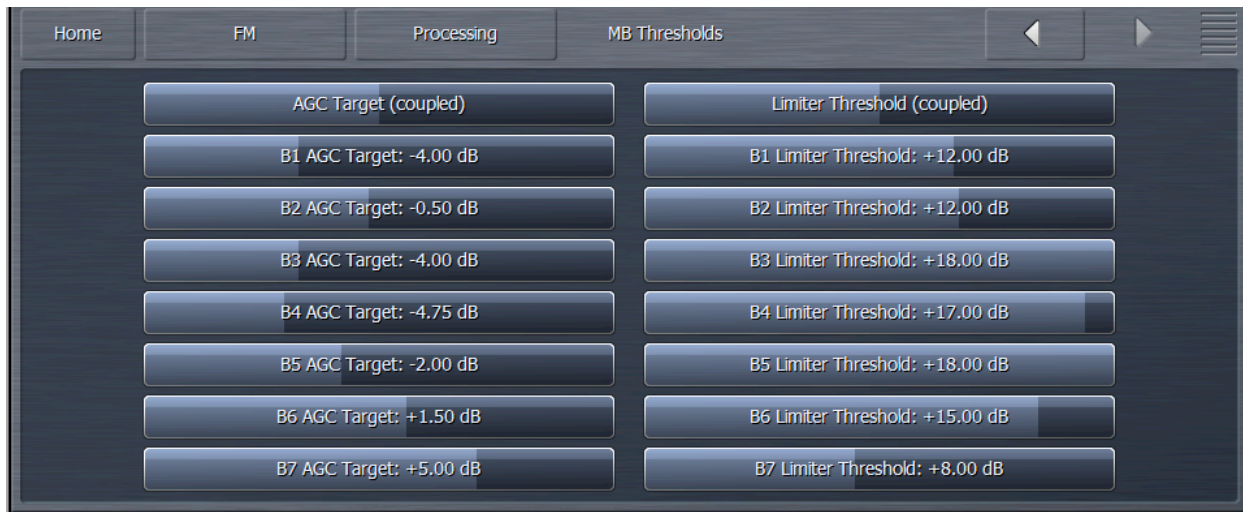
Home FM Processing MB Thresholds

AGC Target (coupled)

Limiter Threshold (coupled)

B1 AGC Target: -4.00 dB

B1 Limiter Threshold: +12.00 dB

B2 AGC Target: -0.50 dB

B2 Limiter Threshold: +12.00 dB

B3 AGC Target: -4.00 dB

B3 Limiter Threshold: +18.00 dB

B4 AGC Target: -4.75 dB

B4 Limiter Threshold: +17.00 dB

B5 AGC Target: -2.00 dB

B5 Limiter Threshold: +18.00 dB

B6 AGC Target: +1.50 dB

B6 Limiter Threshold: +15.00 dB

B7 AGC Target: +5.00 dB

B7 Limiter Threshold: +8.00 dB